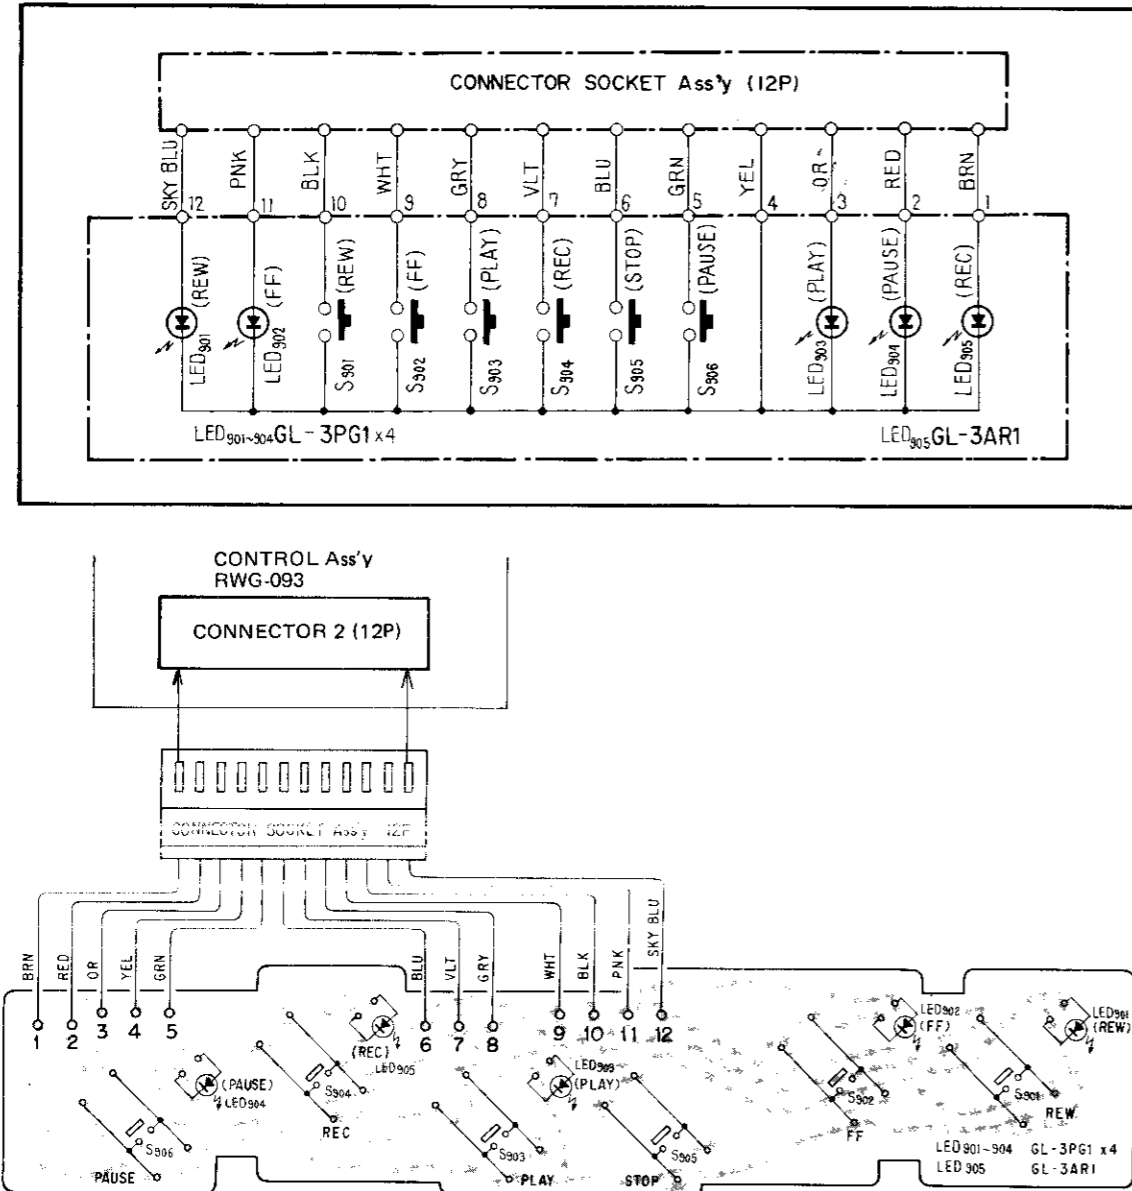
CONNECTOR SOCKET Ass'y (12P)

SKY BLU 12
PNK 11
BLK 10
WHT 9
GRY 8
VLT 7
BLU 6
GRN 5
YEL 4
OR 3
RED 2
BRN 1

(REW) $LED_{901}$
(FF) $LED_{902}$
(REW) $S_{901}$
(FF) $S_{902}$
(PLAY) $S_{903}$
(REC) $S_{904}$
(STOP) $S_{905}$
(PAUSE) $S_{906}$
(PLAY) $LED_{903}$
(PAUSE) $LED_{904}$
(REC) $LED_{905}$

$LED_{901\sim904}$GL-3PG1 x4
$LED_{905}$GL-3AR1

CONTROL Ass'y
RWG-093

CONNECTOR 2 (12P)

CONNECTOR SOCKET Ass'y 12P

BRN RED OR YEL GRN BLU VLT GRY WHT BLK PNK SKY BLU
1 2 3 4 5 6 7 8 9 10 11 12

(PAUSE) $LED_{904}$
$S_{906}$
PAUSE
(REC) $LED_{905}$
$S_{904}$
REC
$LED_{903}$ (PLAY)
$S_{903}$
PLAY
$S_{905}$
STOP
$LED_{902}$ (FF)
$S_{902}$
FF
$LED_{901}$ (REW)
$S_{901}$
REW

LED 901~904 GL-3PG1 x4
LED 905 GL-3AR1